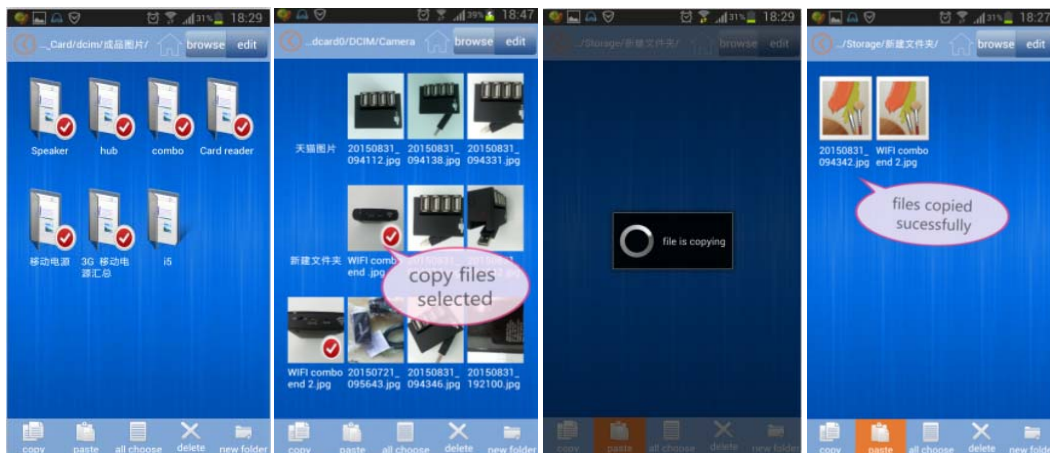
31% 18:29
.../Card/dcim/成品图片/ browse edit
Speaker hub combo Card reader
移动电源 3G 移动电源汇总 i5
copy paste all choose delete new folder

39% 18:47
...dcard0/DCIM/Camera browse edit
天猫图片 20150831_094112.jpg 20150831_094138.jpg 20150831_094331.jpg
新建文件夹 WIFI combo end .jpg
copy files selected
WIFI combo end 2.jpg 20150721_095643.jpg 20150831_094346.jpg 20150831_192100.jpg
copy paste all choose delete new folder

31% 18:29
.../Storage/新建文件夹/ browse edit
file is copying
copy paste all choose delete new folder

31% 18:27
.../Storage/新建文件夹/ browse edit
20150831_094342.jpg WIFI combo end 2.jpg
files copied sucessfully
copy paste all choose delete new folder